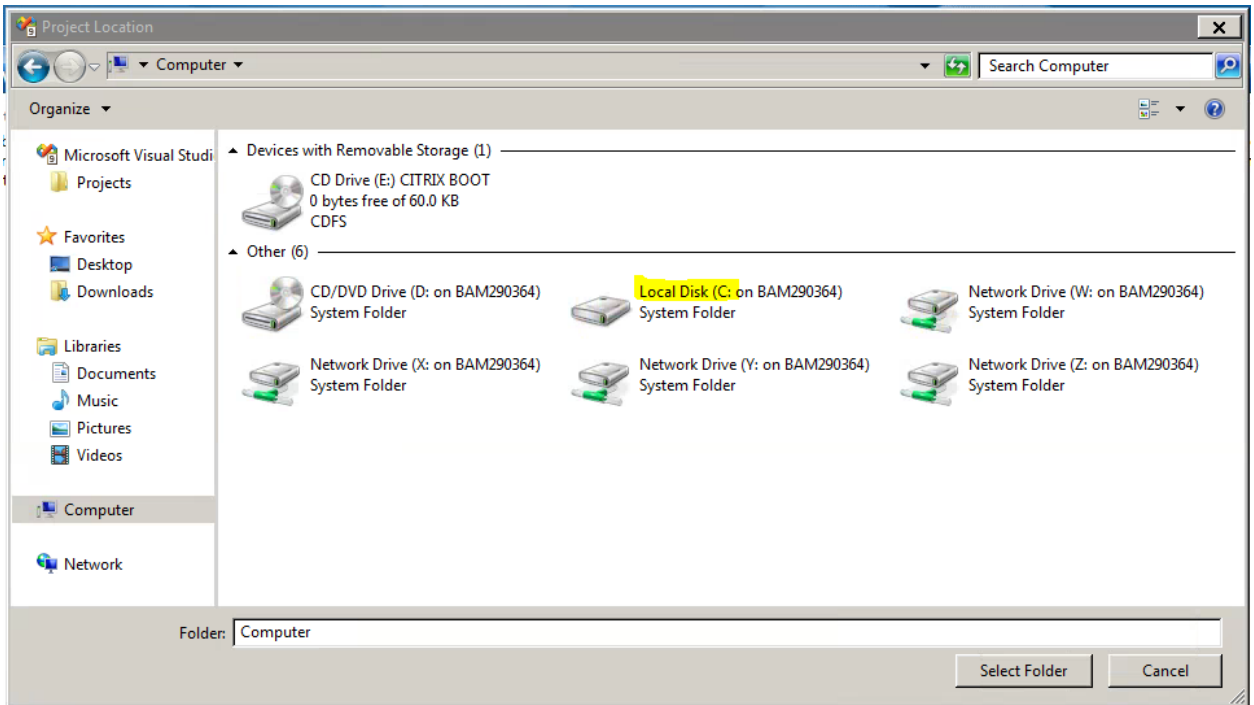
Project Location

Computer

Search Computer

Organize

Microsoft Visual Studi
Projects

Favorites
Desktop
Downloads

Libraries
Documents
Music
Pictures
Videos

Computer

Network

Devices with Removable Storage (1)

CD Drive (E:) CITRIX BOOT
0 bytes free of 60.0 KB
CDFS

Other (6)

CD/DVD Drive (D: on BAM290364)
System Folder

Local Disk (C: on BAM290364)
System Folder

Network Drive (W: on BAM290364)
System Folder

Network Drive (X: on BAM290364)
System Folder

Network Drive (Y: on BAM290364)
System Folder

Network Drive (Z: on BAM290364)
System Folder

Folder: Computer

Select Folder

Cancel